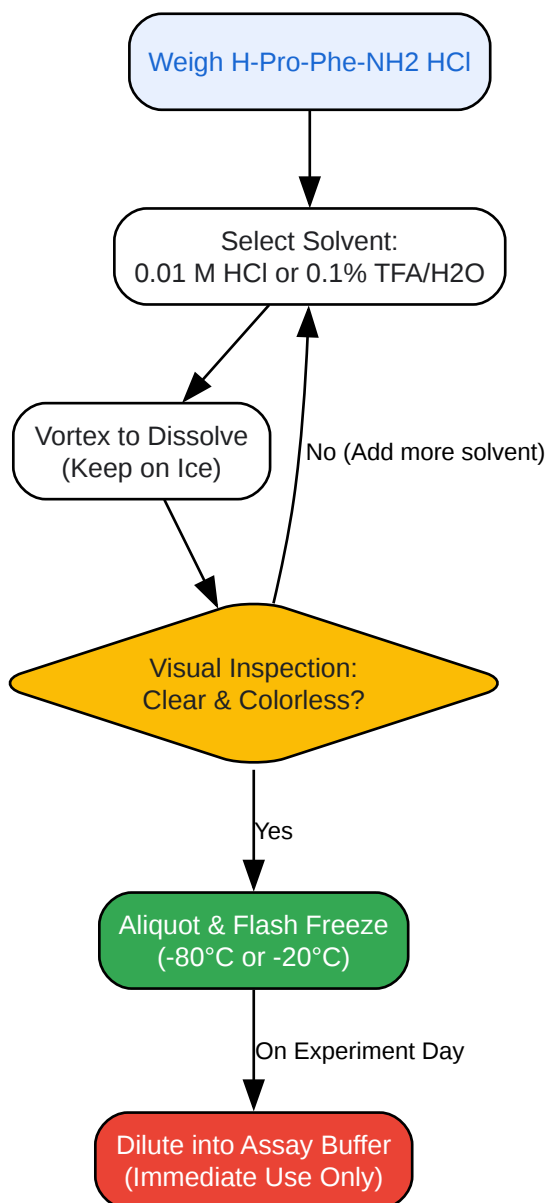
Weigh H-Pro-Phe-NH2 HCl

Select Solvent:
0.01 M HCl or 0.1% TFA/H2O

Vortex to Dissolve
(Keep on Ice)

No (Add more solvent)

Visual Inspection:
Clear & Colorless?

Yes

Aliquot & Flash Freeze
(-80°C or -20°C)

On Experiment Day

Dilute into Assay Buffer
(Immediate Use Only)